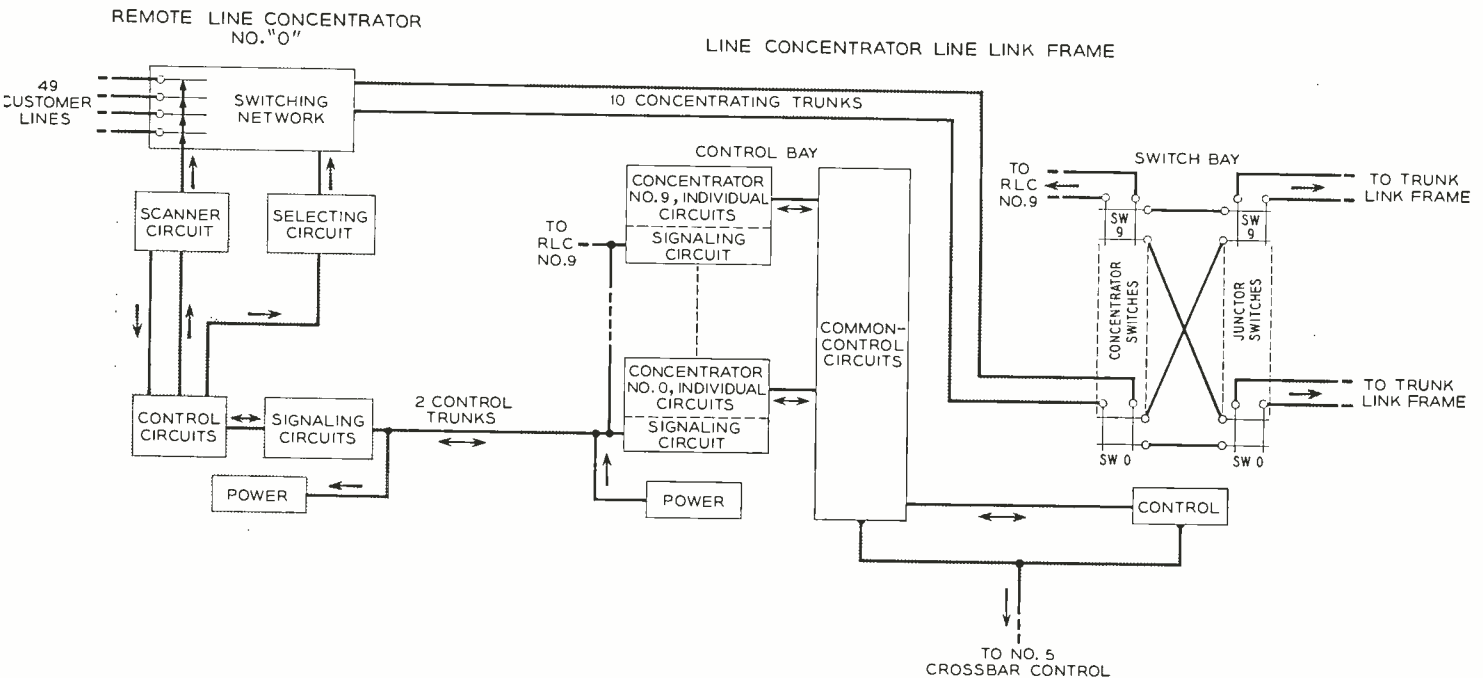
REMOTE LINE CONCENTRATOR NO."0"

LINE CONCENTRATOR LINE LINK FRAME

49 CUSTOMER LINES

SWITCHING NETWORK

10 CONCENTRATING TRUNKS

CONTROL BAY

SWITCH BAY

TO RLC NO.9

TO TRUNK LINK FRAME

SCANNER CIRCUIT

SELECTING CIRCUIT

CONCENTRATOR NO.9, INDIVIDUAL CIRCUITS

SIGNALING CIRCUIT

TO RLC NO.9

SW 9

SW 9

CONCENTRATOR SWITCHES

JUNCTOR SWITCHES

COMMON-CONTROL CIRCUITS

CONCENTRATOR NO.0, INDIVIDUAL CIRCUITS

SIGNALING CIRCUIT

TO TRUNK LINK FRAME

CONTROL CIRCUITS

SIGNALING CIRCUITS

2 CONTROL TRUNKS

SW 0

SW 0

POWER

POWER

CONTROL

TO NO. 5 CROSSBAR CONTROL